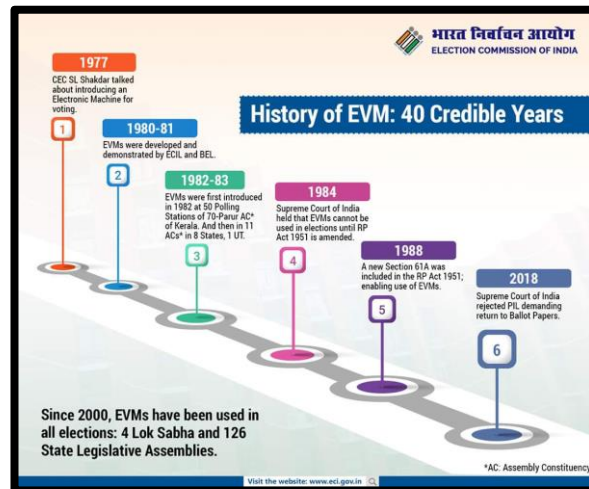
भारत निर्वाचन आयोग
ELECTION COMMISSION OF INDIA

History of EVM: 40 Credible Years

1977
CEC SL Shakdar talked about introducing an Electronic Machine for voting.
1

1980-81
EVMs were developed and demonstrated by ECIL and BEL.
2

1982-83
EVMs were first introduced in 1982 at 50 Polling Stations of 70-Parur AC* of Kerala. And then in 11 ACs* in 8 States, 1 UT.
3

1984
Supreme Court of India held that EVMs cannot be used in elections until RP Act 1951 is amended.
4

1988
A new Section 61A was included in the RP Act 1951; enabling use of EVMs.
5

2018
Supreme Court of India rejected PIL demanding return to Ballot Papers.
6

Since 2000, EVMs have been used in all elections: 4 Lok Sabha and 126 State Legislative Assemblies.

*AC: Assembly Constituency

Visit the website: www.eci.gov.in